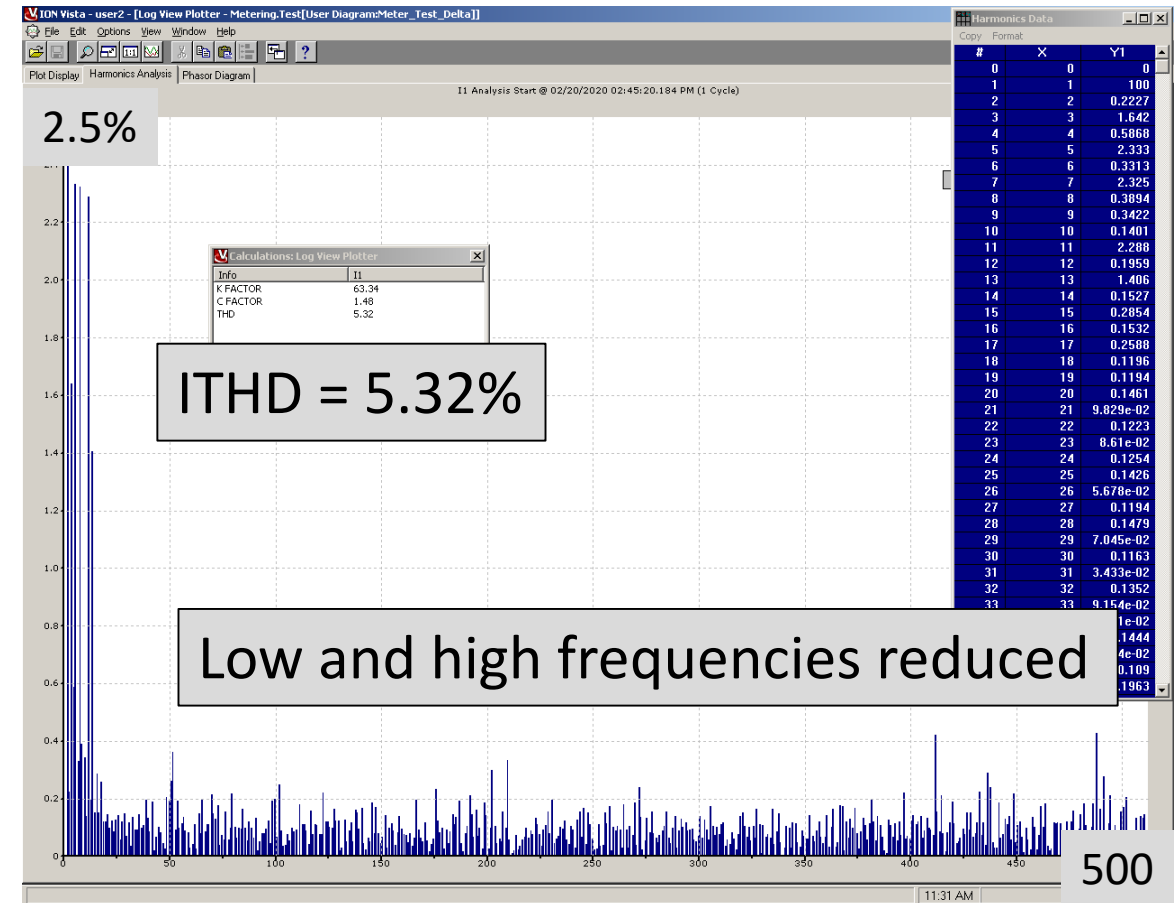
ION Vista - user2 - [Log View Plotter - Metering.Test[User Diagram:Meter_Test_Delta]]

File Edit Options View Window Help

Plot Display | Harmonics Analysis | Phasor Diagram

I1 Analysis Start @ 02/20/2020 02:45:20.184 PM (1 Cycle)

2.5%

2.2
2.0
1.8
1.6
1.4
1.2
1.0
0.8
0.6
0.4
0.2
0

0 50 100 150 200 250 300 350 400 450

500

Calculations: Log View Plotter

| Info | I1 |
|---|---|
| K FACTOR | 63.34 |
| C FACTOR | 1.48 |
| THD | 5.32 |

ITHD = 5.32%

Low and high frequencies reduced

Harmonics Data

Copy Format

| # | X | Y1 |
|---|---|---|
| 0 | 0 | 0 |
| 1 | 1 | 100 |
| 2 | 2 | 0.2227 |
| 3 | 3 | 1.642 |
| 4 | 4 | 0.5868 |
| 5 | 5 | 2.333 |
| 6 | 6 | 0.3313 |
| 7 | 7 | 2.325 |
| 8 | 8 | 0.3894 |
| 9 | 9 | 0.3422 |
| 10 | 10 | 0.1401 |
| 11 | 11 | 2.288 |
| 12 | 12 | 0.1959 |
| 13 | 13 | 1.406 |
| 14 | 14 | 0.1527 |
| 15 | 15 | 0.2854 |
| 16 | 16 | 0.1532 |
| 17 | 17 | 0.2588 |
| 18 | 18 | 0.1196 |
| 19 | 19 | 0.1194 |
| 20 | 20 | 0.1461 |
| 21 | 21 | 9.829e-02 |
| 22 | 22 | 0.1223 |
| 23 | 23 | 8.61e-02 |
| 24 | 24 | 0.1254 |
| 25 | 25 | 0.1426 |
| 26 | 26 | 5.678e-02 |
| 27 | 27 | 0.1194 |
| 28 | 28 | 0.1479 |
| 29 | 29 | 7.045e-02 |
| 30 | 30 | 0.1163 |
| 31 | 31 | 3.433e-02 |
| 32 | 32 | 0.1352 |
| 33 | 33 | 9.154e-02 |
| | | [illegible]1e-02 |
| | | .1444 |
| | | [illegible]4e-02 |
| | | 0.109 |
| | | .1963 |

11:31 AM